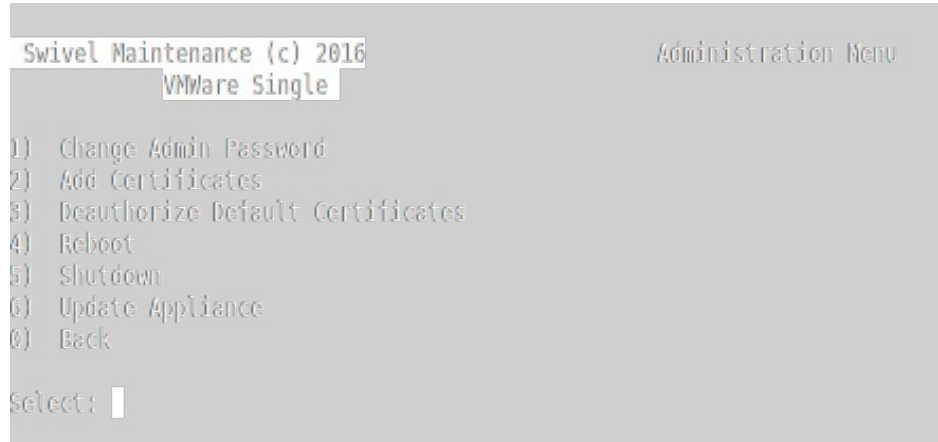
Swivel Maintenance (c) 2016
VMWare Single

Administration Menu

1) Change Admin Password
2) Add Certificates
3) Deauthorize Default Certificates
4) Reboot
5) Shutdown
6) Update Appliance
0) Back

Select: